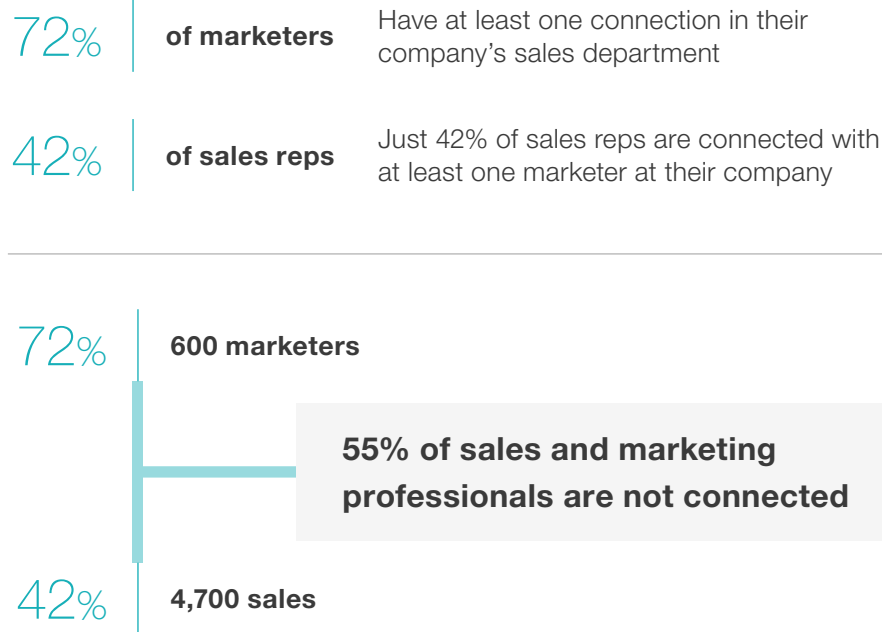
72% of marketers Have at least one connection in their company’s sales department

42% of sales reps Just 42% of sales reps are connected with at least one marketer at their company

72% 600 marketers

55% of sales and marketing professionals are not connected

42% 4,700 sales